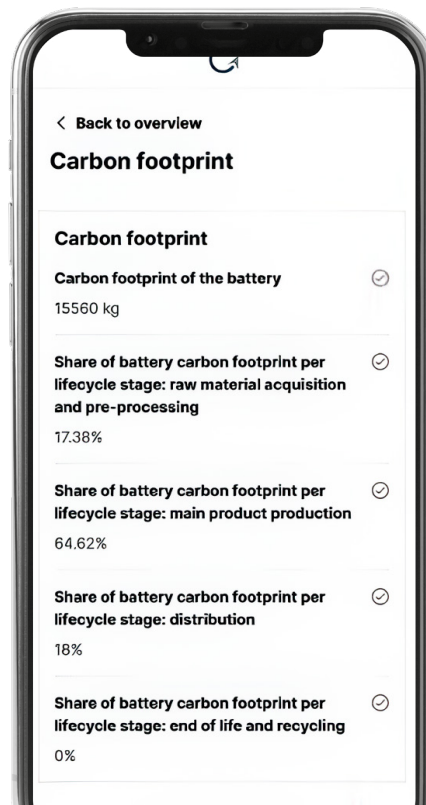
< Back to overview

Carbon footprint

Carbon footprint

Carbon footprint of the battery

15560 kg

Share of battery carbon footprint per lifecycle stage: raw material acquisition and pre-processing

17.38%

Share of battery carbon footprint per lifecycle stage: main product production

64.62%

Share of battery carbon footprint per lifecycle stage: distribution

18%

Share of battery carbon footprint per lifecycle stage: end of life and recycling

0%